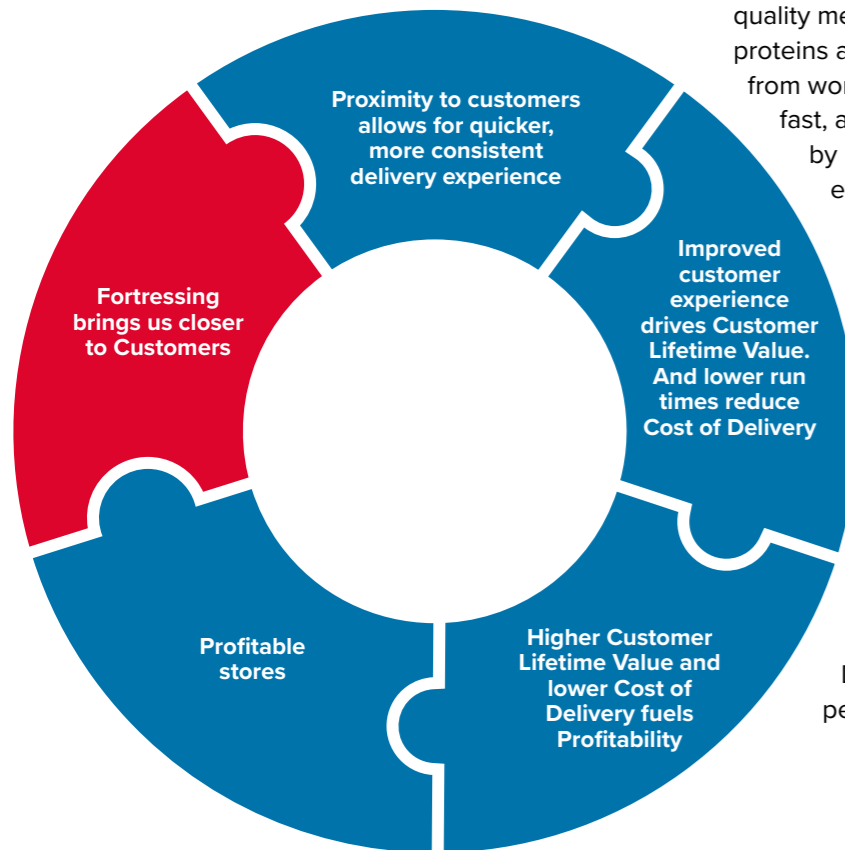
quality me
proteins a
from wor
fast, a
by
e

Proximity to customers allows for quicker, more consistent delivery experience

Improved customer experience drives Customer Lifetime Value. And lower run times reduce Cost of Delivery

Higher Customer Lifetime Value and lower Cost of Delivery fuels Profitability

Profitable stores

Fortressing brings us closer to Customers

I
pe